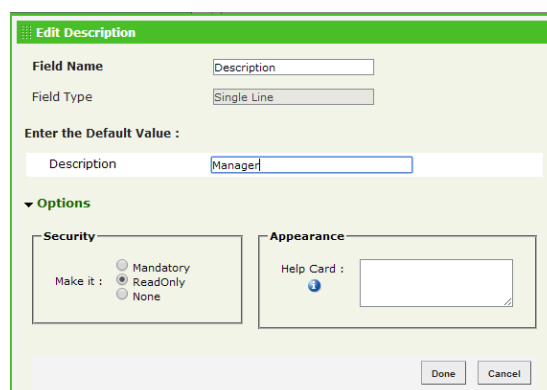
Edit Description

Field Name Description

Field Type Single Line

Enter the Default Value :

Description Manager

Options

Security

Make it : Mandatory ReadOnly None

Appearance

Help Card :

Done Cancel